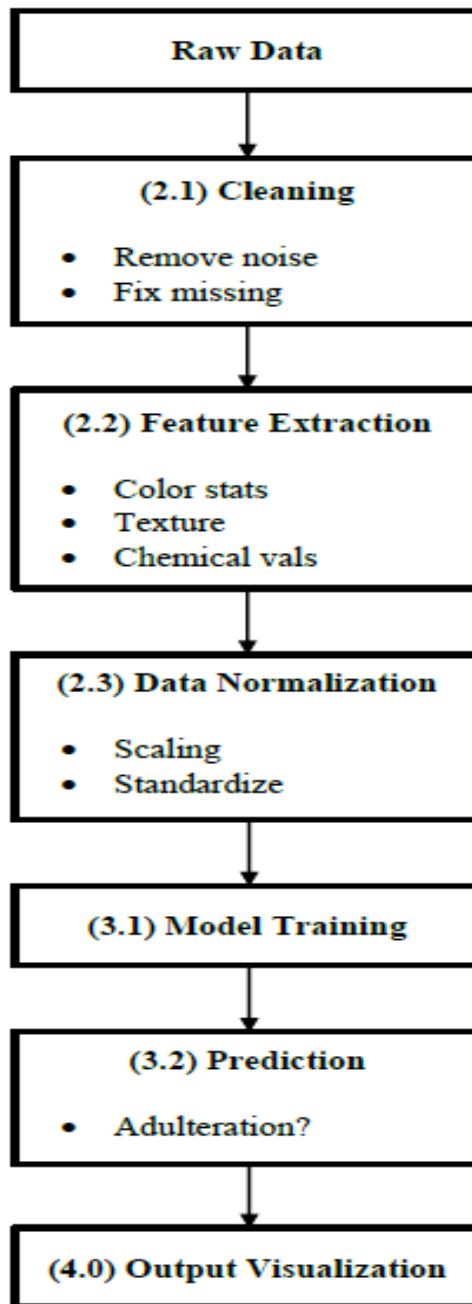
Raw Data

(2.1) Cleaning

- Remove noise
- Fix missing

(2.2) Feature Extraction

- Color stats
- Texture
- Chemical vals

(2.3) Data Normalization

- Scaling
- Standardize

(3.1) Model Training

(3.2) Prediction

- Adulteration?

(4.0) Output Visualization